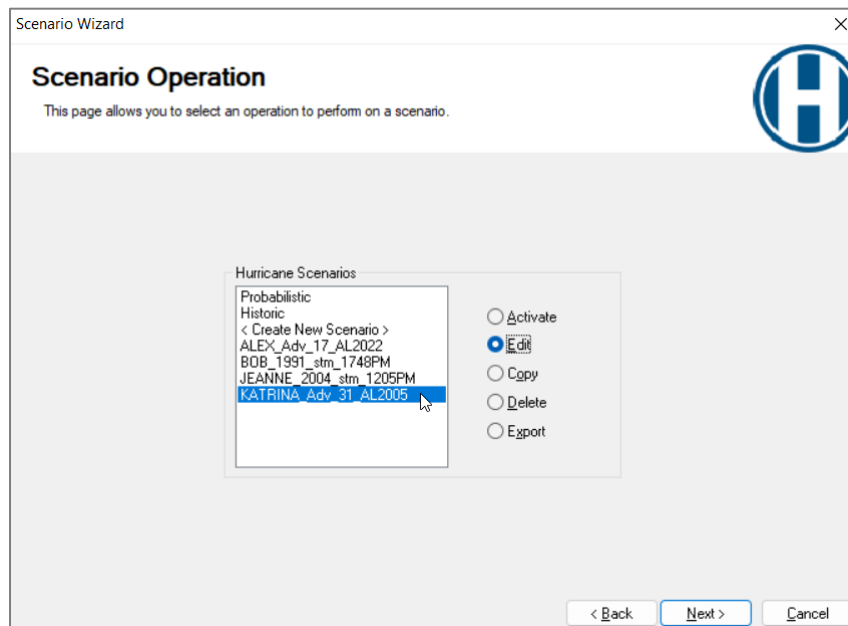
Scenario Wizard

Scenario Operation

This page allows you to select an operation to perform on a scenario.

Hurricane Scenarios

Probabilistic
Historic
< Create New Scenario >
ALEX_Adv_17_AL2022
BOB_1991_stm_1748PM
JEANNE_2004_stm_1205PM
KATRINA_Adv_31_AL2005

Activate
Edit
Copy
Delete
Export

< Back
Next >
Cancel